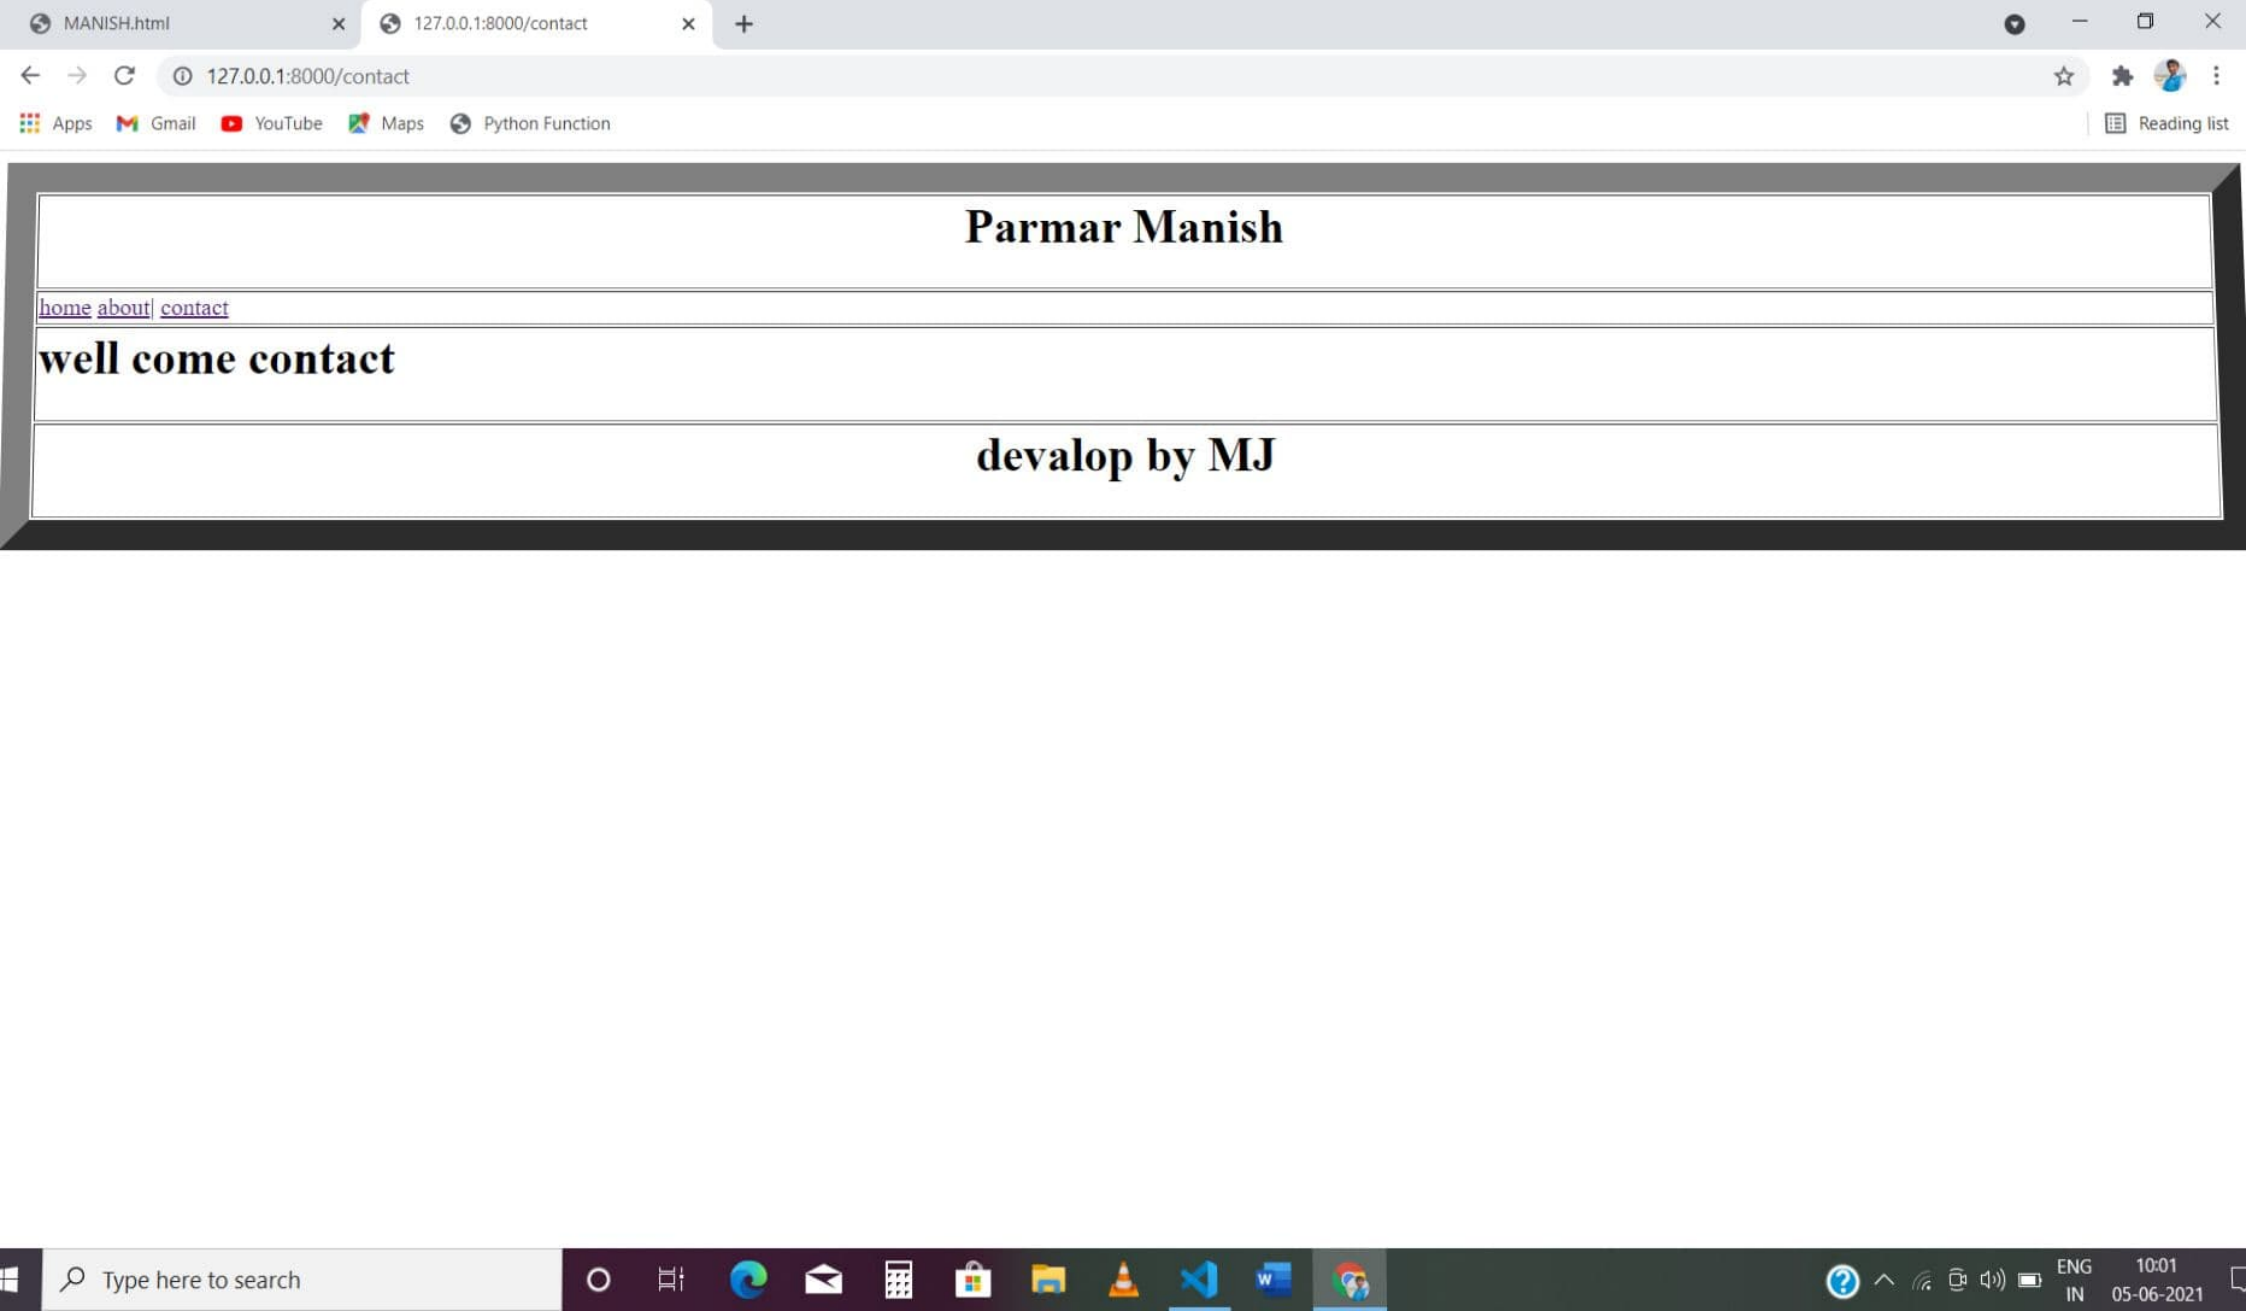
MANISH.html
127.0.0.1:8000/contact
127.0.0.1:8000/contact
Apps Gmail YouTube Maps Python Function
Reading list

Parmar Manish

home about| contact

well come contact

devalop by MJ

Type here to search
ENG IN 10:01 05-06-2021